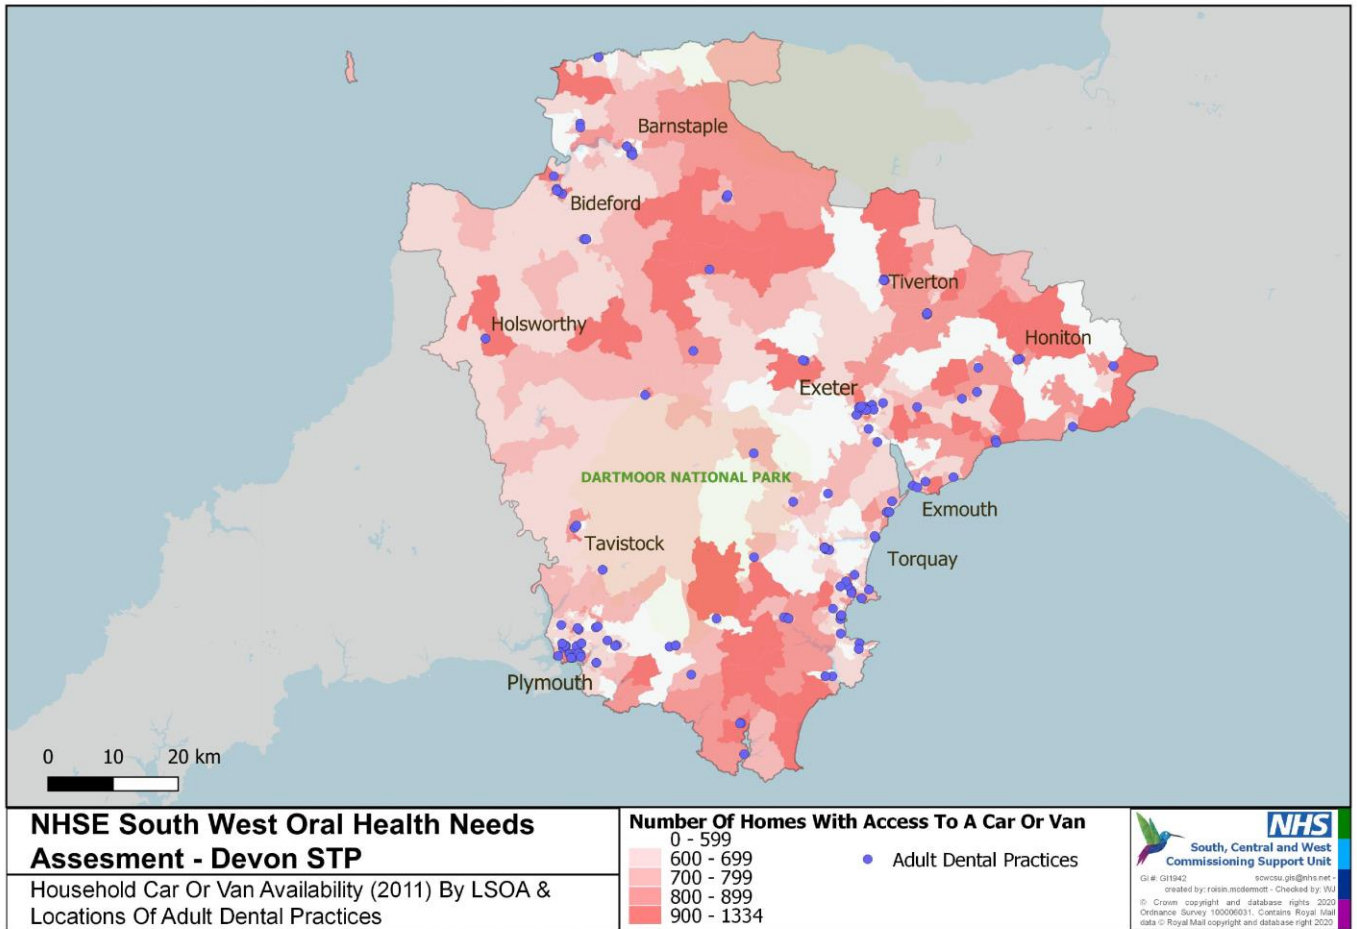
Barnstaple

Bideford

Tiverton

Holsworthy

Honiton

Exeter

DARTMOOR NATIONAL PARK

Exmouth

Tavistock

Torquay

Plymouth

0 10 20 km

NHSE South West Oral Health Needs Assesment - Devon STP

Household Car Or Van Availability (2011) By LSOA & Locations Of Adult Dental Practices

Number Of Homes With Access To A Car Or Van

0 - 599

600 - 699

700 - 799

800 - 899

900 - 1334

Adult Dental Practices

NHS

South, Central and West Commissioning Support Unit

GI#: GI1942 scwcsu.gis@nhs.net - created by: roisin.mcdermott - Checked by: WJ

© Crown copyright and database rights 2020 Ordnance Survey 100006031. Contains Royal Mail data © Royal Mail copyright and database right 2020